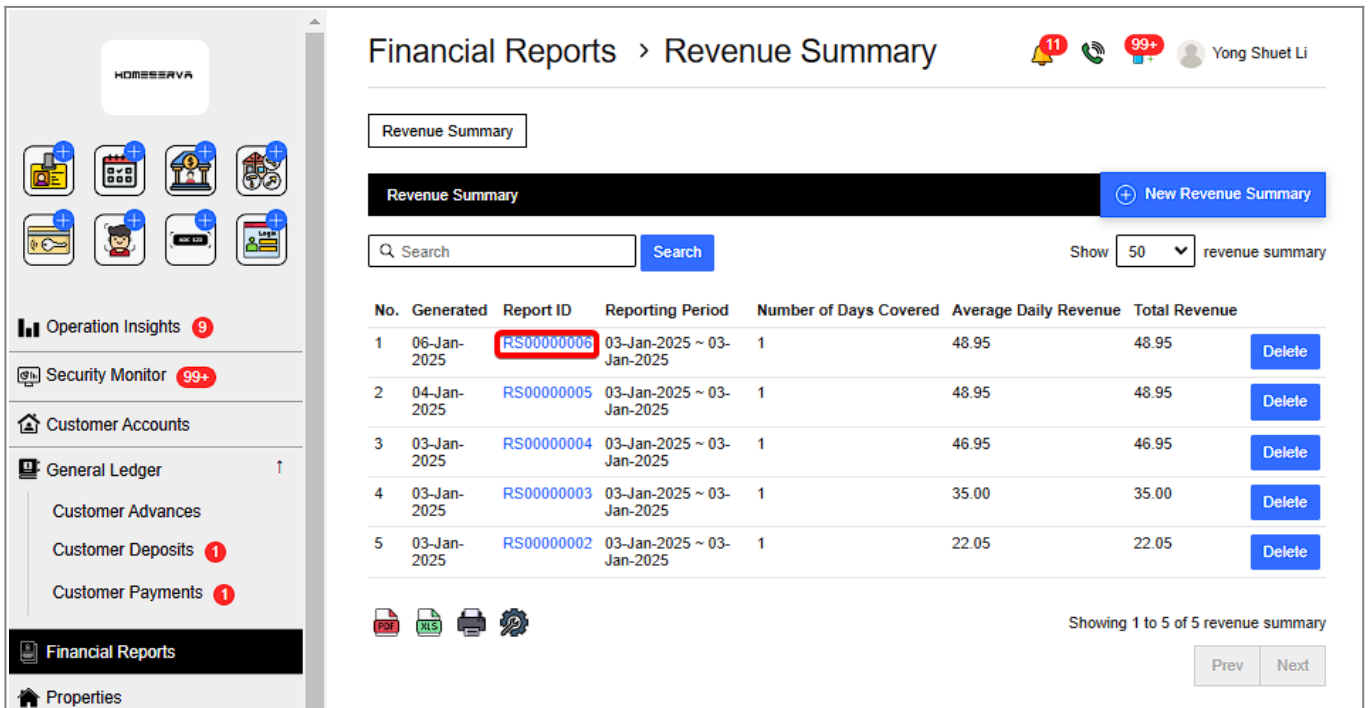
HOMESERVA

Operation Insights 9
Security Monitor 99+
Customer Accounts
General Ledger ↑
Customer Advances
Customer Deposits 1
Customer Payments 1
Financial Reports
Properties

Financial Reports › Revenue Summary

11 99+ Yong Shuet Li

Revenue Summary

Revenue Summary
New Revenue Summary

Search
Search
Show 50 revenue summary

| No. | Generated | Report ID | Reporting Period | Number of Days Covered | Average Daily Revenue | Total Revenue | |
|---|---|---|---|---|---|---|---|
| 1 | 06-Jan-2025 | RS00000006 | 03-Jan-2025 ~ 03-Jan-2025 | 1 | 48.95 | 48.95 | Delete |
| 2 | 04-Jan-2025 | RS00000005 | 03-Jan-2025 ~ 03-Jan-2025 | 1 | 48.95 | 48.95 | Delete |
| 3 | 03-Jan-2025 | RS00000004 | 03-Jan-2025 ~ 03-Jan-2025 | 1 | 46.95 | 46.95 | Delete |
| 4 | 03-Jan-2025 | RS00000003 | 03-Jan-2025 ~ 03-Jan-2025 | 1 | 35.00 | 35.00 | Delete |
| 5 | 03-Jan-2025 | RS00000002 | 03-Jan-2025 ~ 03-Jan-2025 | 1 | 22.05 | 22.05 | Delete |

PDF XLS

Showing 1 to 5 of 5 revenue summary

Prev Next